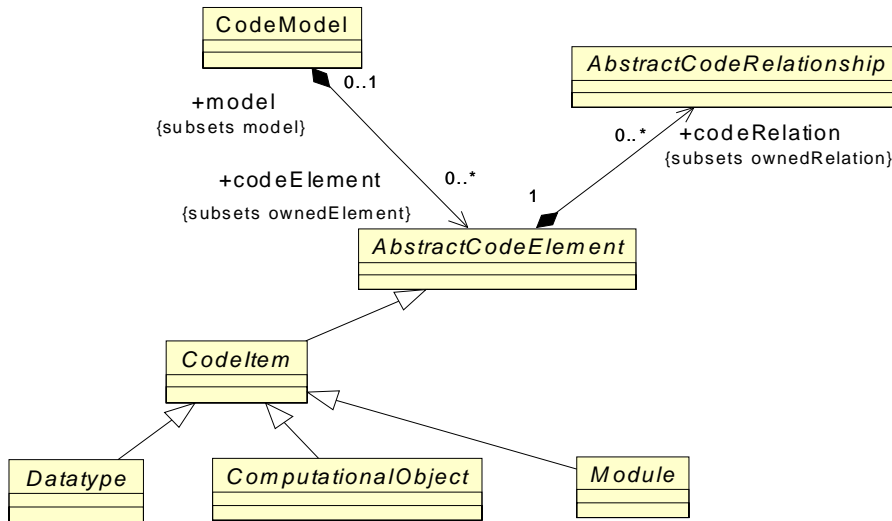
CodeModel

AbstractCodeRelationship

0..1

+model
{subsets model}

0..*

+codeRelation
{subsets ownedRelation}

+codeElement
{subsets ownedElement}

0..*

1

AbstractCodeElement

CodeItem

Datatype

ComputationalObject

Module